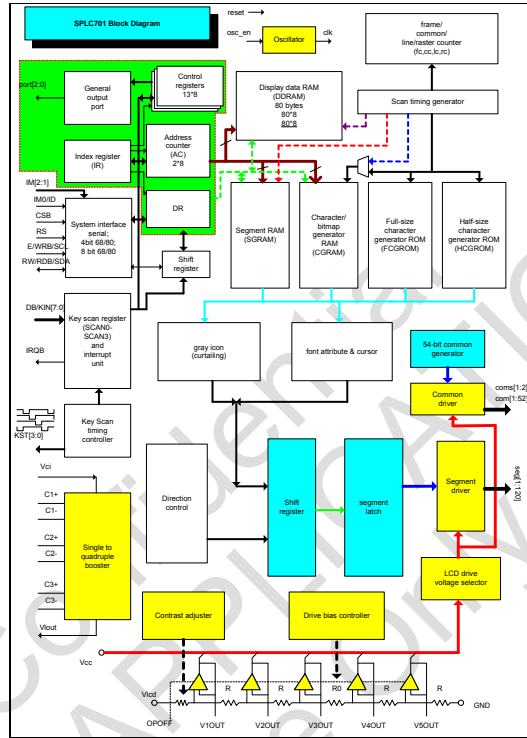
SPLC701 Block Diagram

reset

osc_en

Oscillator

clk

frame/
common/
line/raster counter
(fc,cc,lc,rc)

port[2:0]

General output port

Control registers
13*8

Display data RAM
(DDRAM)
80 bytes
80*8
80*8

Scan timing generator

Address counter
(AC)
2*8

Index register
(IR)

DR

IM[2:1]

IM0/ID

CSB

RS

E/WRB/SCL

RW/RDB/SDA

System interface
serial;
4bit 68/80;
8 bit 68/80

Shift register

Segment RAM
(SGRAM)

Character/
bitmap
generator
RAM
(CGRAM)

Full-size
character
generator ROM
(FCGROM)

Half-size
character
generator ROM
(HCGROM)

DB/KIN[7:0]

Key scan register
(SCAN0-
SCAN3)
and
interrupt
unit

IRQB

gray icon
(curtailing)

font attribute & cursor

54-bit common generator

Common driver

coms[1:2]

com[1:52]

KST[3:0]

Key Scan timing controller

Vci

C1+

C1-

C2+

C2-

C3+

C3-

Vlout

Single to quadruple booster

Direction control

Shift register

segment latch

Segment driver

seg[1:120]

LCD drive voltage selector

Contrast adjuster

Drive bias controller

Vcc

Vlcd

OPOFF

R

R

R

R0

R

R

GND

V1OUT

V2OUT

V3OUT

V4OUT

V5OUT